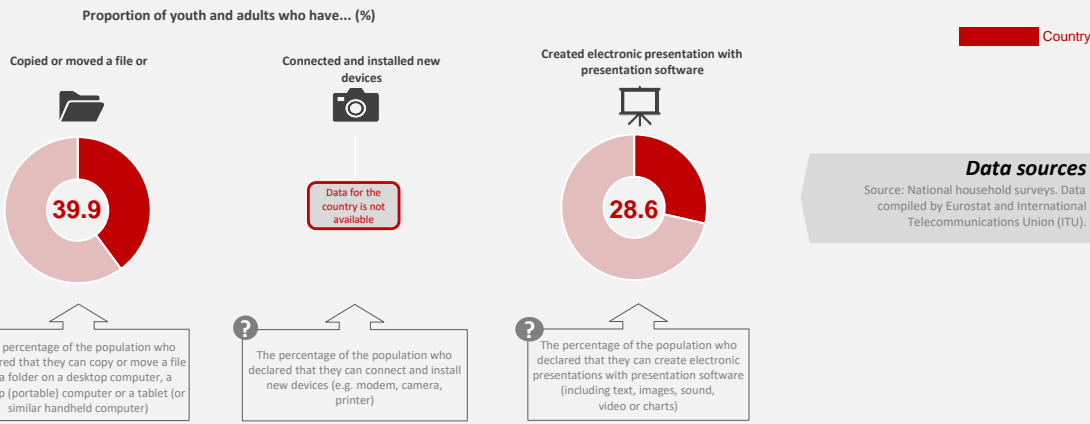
Proportion of youth and adults who have... (%)

Country

Copied or moved a file or

39.9

percentage of the population who red that they can copy or move a file a folder on a desktop computer, a p (portable) computer or a tablet (or similar handheld computer)

Connected and installed new devices

Data for the country is not available

?

The percentage of the population who declared that they can connect and install new devices (e.g. modem, camera, printer)

Created electronic presentation with presentation software

28.6

?

The percentage of the population who declared that they can create electronic presentations with presentation software (including text, images, sound, video or charts)

Data sources

Source: National household surveys. Data compiled by Eurostat and International Telecommunications Union (ITU).